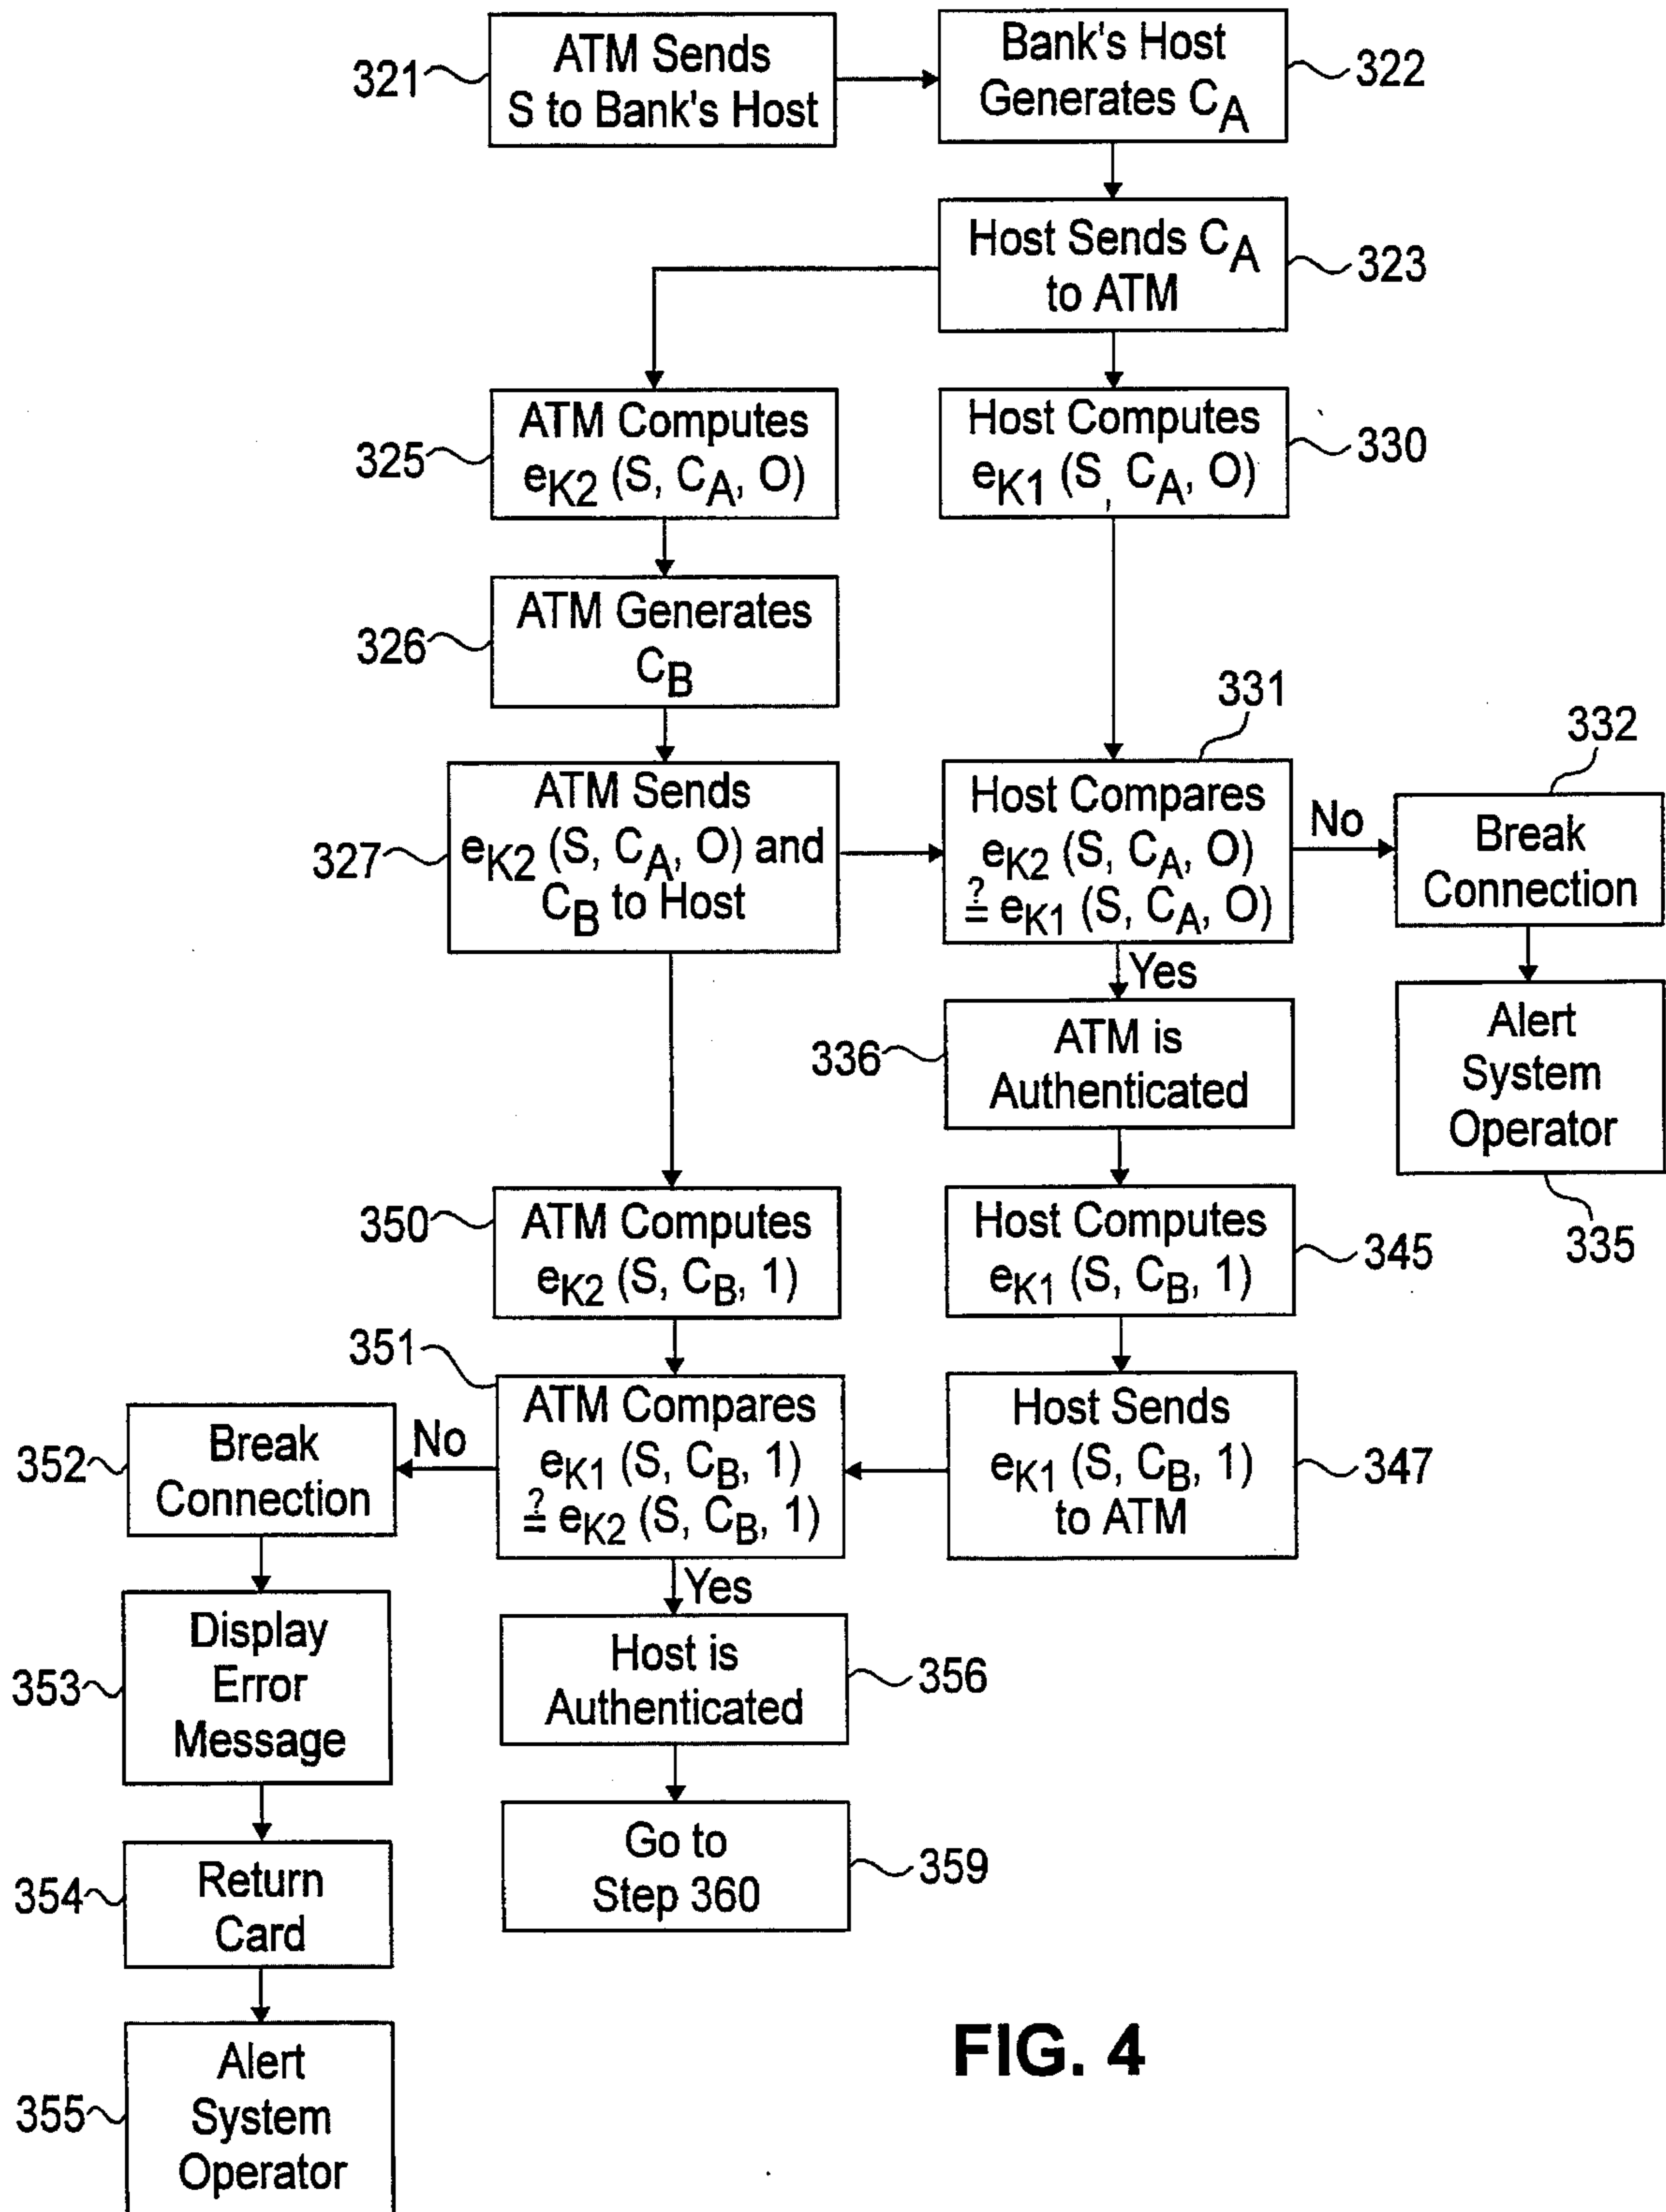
321 ATM Sends S to Bank's Host

Bank's Host Generates $C_A$ 322

Host Sends $C_A$ to ATM 323

325 ATM Computes $e_{K2}(S, C_A, O)$

Host Computes $e_{K1}(S, C_A, O)$ 330

326 ATM Generates $C_B$

331

332

327 ATM Sends $e_{K2}(S, C_A, O)$ and $C_B$ to Host

Host Compares $e_{K2}(S, C_A, O) \stackrel{?}{=} e_{K1}(S, C_A, O)$

No

Break Connection

Yes

336 ATM is Authenticated

Alert System Operator

335

350 ATM Computes $e_{K2}(S, C_B, 1)$

Host Computes $e_{K1}(S, C_B, 1)$ 345

351

352 Break Connection

No

ATM Compares $e_{K1}(S, C_B, 1) \stackrel{?}{=} e_{K2}(S, C_B, 1)$

Host Sends $e_{K1}(S, C_B, 1)$ to ATM 347

Yes

353 Display Error Message

Host is Authenticated 356

354 Return Card

Go to Step 360 359

355 Alert System Operator

FIG. 4